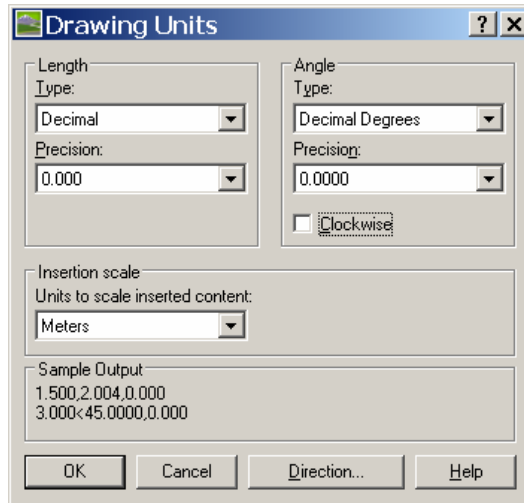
Drawing Units ? X

Length
Type:
Decimal
Precision:
0.000

Angle
Type:
Decimal Degrees
Precision:
0.0000
Clockwise

Insertion scale
Units to scale inserted content:
Meters

Sample Output
1.500,2.004,0.000
3.000<45.0000,0.000

OK Cancel Direction... Help